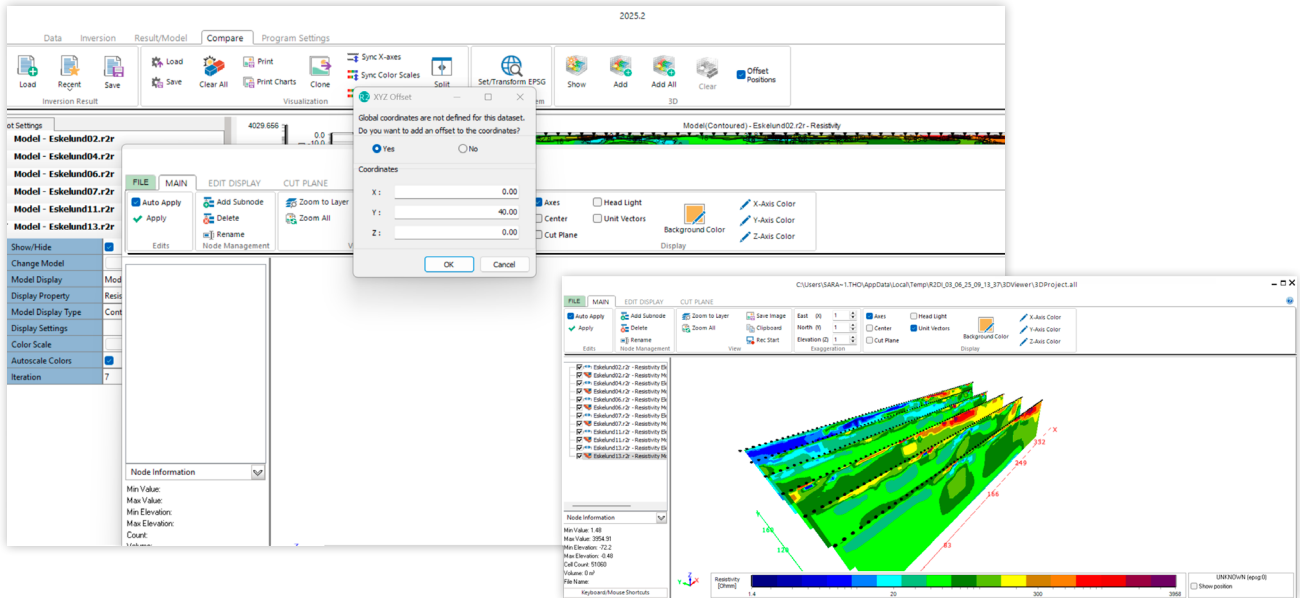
2025.2

Data Inversion Result/Model Compare Program Settings

Load Recent Save
Inversion Result

Load Save Clear All Print Print Charts Clone Sync X-axes Sync Color Scales Split
Visualization

Set/Transform EPSG

Show Add Add All Clear Offset Positions
3D

ot Settings
4029.666
Model(Contoured) - Eskelund02.r2r - Resistivity

Model - Eskelund02.r2r
Model - Eskelund04.r2r
Model - Eskelund06.r2r
Model - Eskelund07.r2r
Model - Eskelund11.r2r
Model - Eskelund13.r2r

Show/Hide
Change Model
Model Display Mod
Display Property Resis
Model Display Type Cont
Display Settings
Color Scale
Autoscale Colors
Iteration 7

FILE MAIN EDIT DISPLAY CUT PLANE
Auto Apply Apply
Edits
Add Subnode Delete Rename
Node Management
Zoom to Layer Zoom All
Axes Center Cut Plane Head Light Unit Vectors Background Color X-Axis Color Y-Axis Color Z-Axis Color
Display

Node Information
Min Value:
Max Value:
Min Elevation:
Max Elevation:
Count:

XYZ Offset
Global coordinates are not defined for this dataset.
Do you want to add an offset to the coordinates?
Yes No
Coordinates
X : 0.00
Y : 40.00
Z : 0.00
OK Cancel

C:\Users\SARA~1.THO\AppData\Local\Temp\R2Di_03_06_25_09_13_37\3DViewer\3DProject.all

FILE MAIN EDIT DISPLAY CUT PLANE
Auto Apply Apply
Edits
Add Subnode Delete Rename
Node Management
Zoom to Layer Zoom All Save Image Clipboard Rec Start
View
East (X) 1
North (Y) 1
Elevation (Z) 1
Exaggeration
Axes Center Cut Plane Head Light Unit Vectors Background Color X-Axis Color Y-Axis Color Z-Axis Color
Display

Eskelund02.r2r - Resistivity Ele
Eskelund02.r2r - Resistivity Mo
Eskelund04.r2r - Resistivity Ele
Eskelund04.r2r - Resistivity Mo
Eskelund06.r2r - Resistivity Ele
Eskelund06.r2r - Resistivity Mo
Eskelund07.r2r - Resistivity Ele
Eskelund07.r2r - Resistivity Mo
Eskelund11.r2r - Resistivity Ele
Eskelund11.r2r - Resistivity Mo
Eskelund13.r2r - Resistivity Ele
Eskelund13.r2r - Resistivity Mo

Node Information
Min Value: 1.49
Max Value: 3954.91
Min Elevation: -72.2
Max Elevation: -0.48
Cell Count: 51060
Volume: 0 m²
File Name:
Keyboard/Mouse Shortcuts

X 332 249 166 83 160 120

Resistivity [Ohm·m]
1.4 20 300 3968
UNKNOWN (epsg:0)
Show position